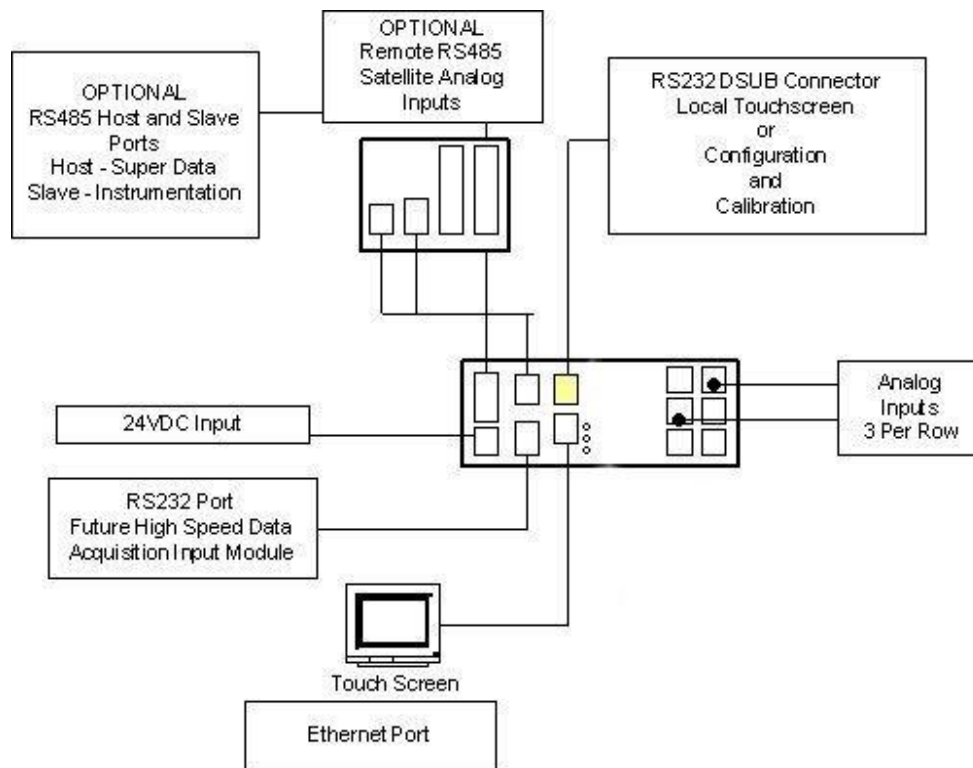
OPTIONAL
RS485 Host and Slave Ports
Host - Super Data
Slave - Instrumentation

OPTIONAL
Remote RS485
Satellite Analog Inputs

RS232 DSUB Connector
Local Touchscreen
or
Configuration
and
Calibration

24VDC Input

Analog Inputs
3 Per Row

RS232 Port
Future High Speed Data Acquisition Input Module

Touch Screen

Ethernet Port